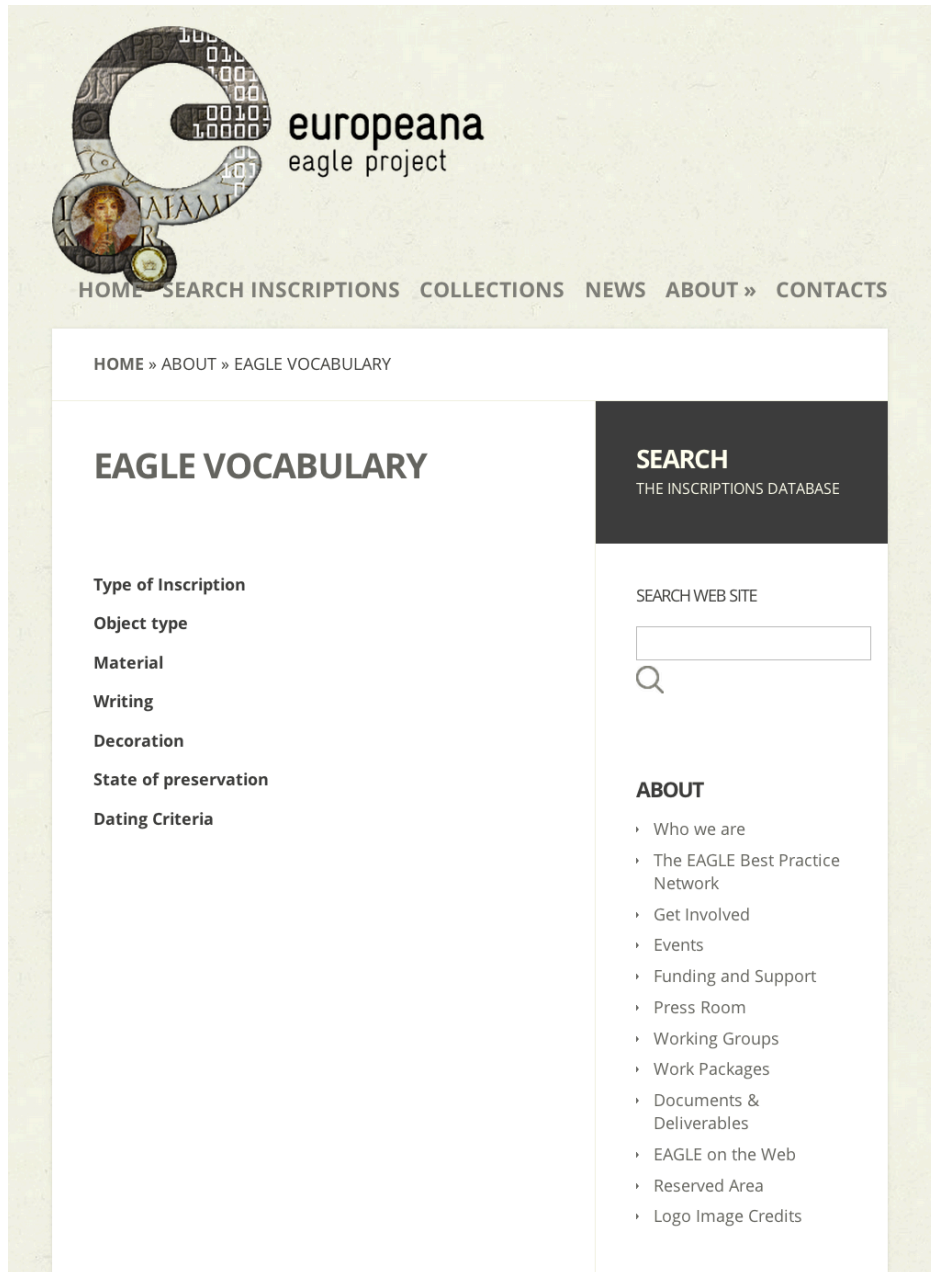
europeana
eagle project

HOME SEARCH INSCRIPTIONS COLLECTIONS NEWS ABOUT » CONTACTS

HOME » ABOUT » EAGLE VOCABULARY

EAGLE VOCABULARY

Type of Inscription

Object type

Material

Writing

Decoration

State of preservation

Dating Criteria

SEARCH
THE INSCRIPTIONS DATABASE

SEARCH WEB SITE

ABOUT

- Who we are
- The EAGLE Best Practice Network
- Get Involved
- Events
- Funding and Support
- Press Room
- Working Groups
- Work Packages
- Documents & Deliverables
- EAGLE on the Web
- Reserved Area
- Logo Image Credits